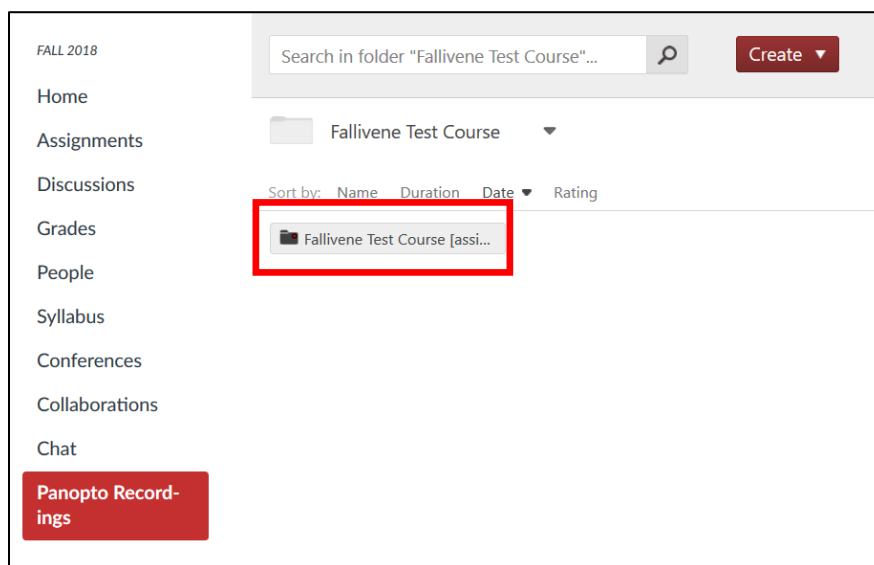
FALL 2018

Home

Assignments

Discussions

Grades

People

Syllabus

Conferences

Collaborations

Chat

Panopto Recordings

Search in folder "Fallivene Test Course"...

Create ▼

Fallivene Test Course

Sort by: Name Duration Date ▼ Rating

Fallivene Test Course [assi...